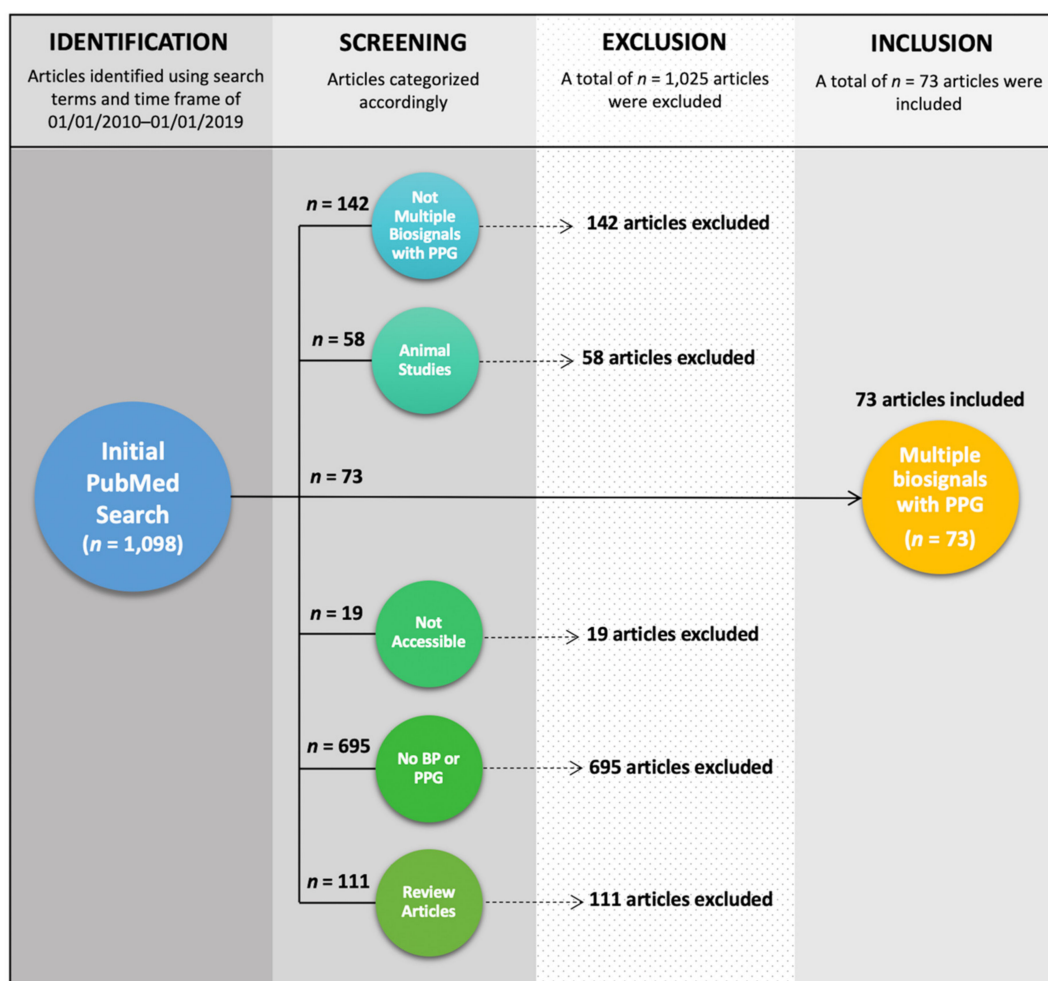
IDENTIFICATION
Articles identified using search terms and time frame of 01/01/2010–01/01/2019

SCREENING
Articles categorized accordingly

EXCLUSION
A total of $n$ = 1,025 articles were excluded

INCLUSION
A total of $n$ = 73 articles were included

Initial PubMed Search ($n$ = 1,098)

$n$ = 142
Not Multiple Biosignals with PPG
142 articles excluded

$n$ = 58
Animal Studies
58 articles excluded

$n$ = 73
73 articles included
Multiple biosignals with PPG ($n$ = 73)

$n$ = 19
Not Accessible
19 articles excluded

$n$ = 695
No BP or PPG
695 articles excluded

$n$ = 111
Review Articles
111 articles excluded